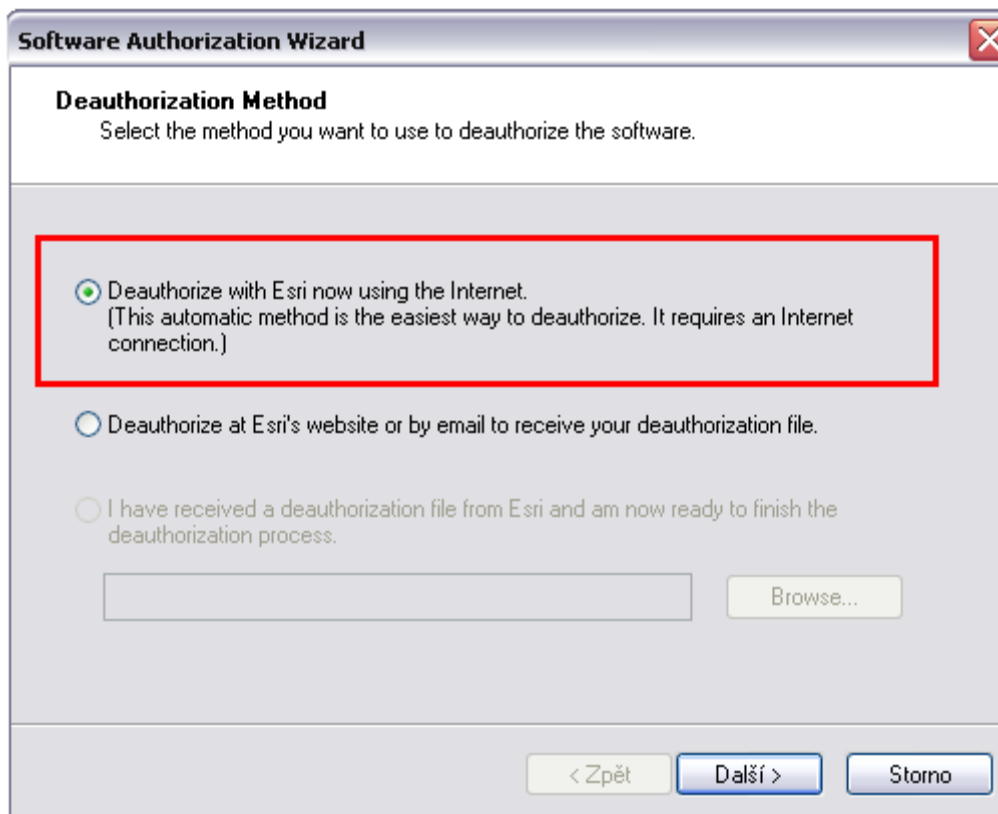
Software Authorization Wizard

Deauthorization Method
Select the method you want to use to deauthorize the software.

Deauthorize with Esri now using the Internet.
(This automatic method is the easiest way to deauthorize. It requires an Internet connection.)

Deauthorize at Esri's website or by email to receive your deauthorization file.

I have received a deauthorization file from Esri and am now ready to finish the deauthorization process.

Browse...

< Zpět

Další >

Storno